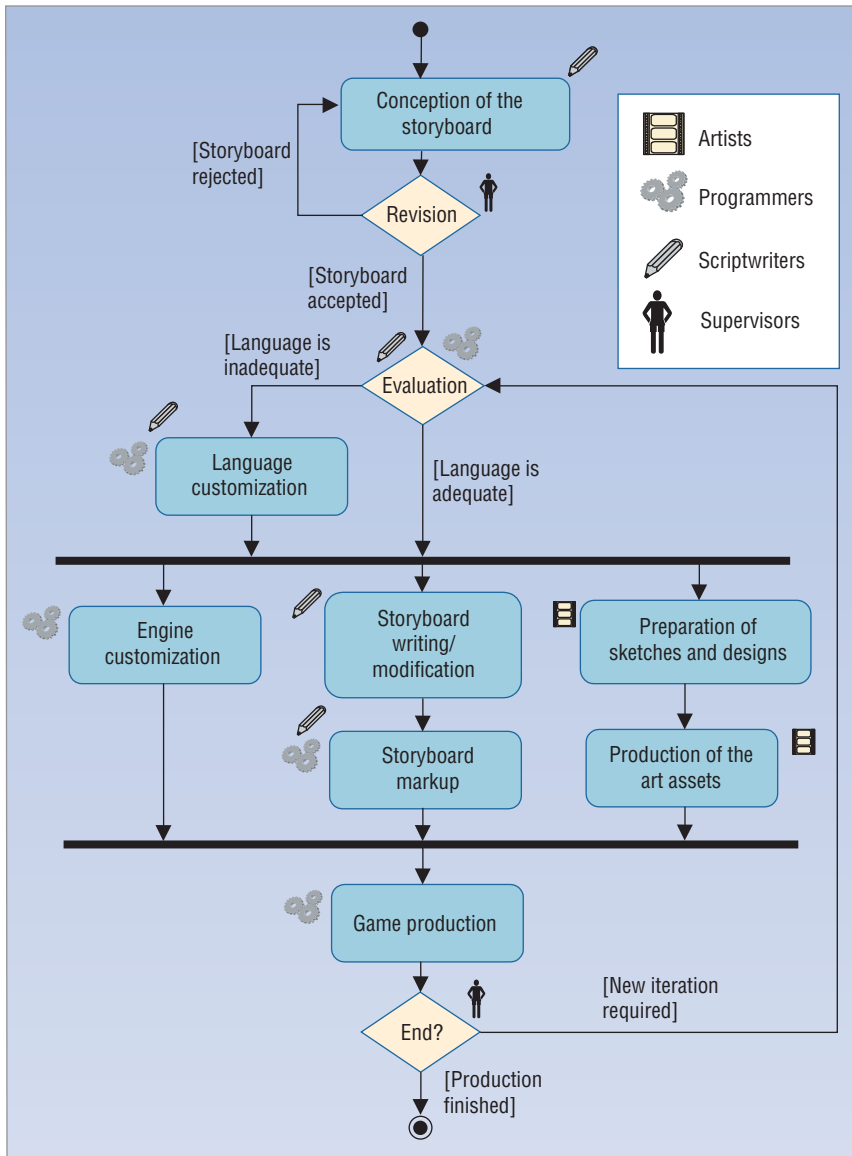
Conception of the storyboard

[Storyboard rejected]

Revision

[Storyboard accepted]

Artists

Programmers

Scriptwriters

Supervisors

[Language is inadequate]

Evaluation

Language customization

[Language is adequate]

Engine customization

Storyboard writing/ modification

Preparation of sketches and designs

Storyboard markup

Production of the art assets

Game production

[New iteration required]

End?

[Production finished]